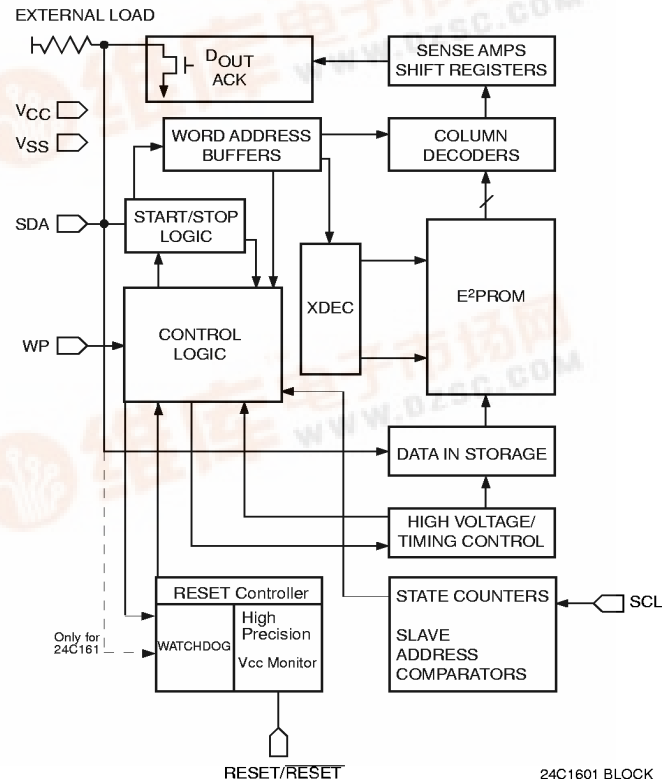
EXTERNAL LOAD

$D_{OUT}$
ACK

SENSE AMPS
SHIFT REGISTERS

$V_{CC}$
$V_{SS}$

WORD ADDRESS
BUFFERS

COLUMN
DECODERS

SDA

START/STOP
LOGIC

XDEC

$E^2PROM$

WP

CONTROL
LOGIC

DATA IN STORAGE

HIGH VOLTAGE/
TIMING CONTROL

RESET Controller

WATCHDOG

High
Precision
Vcc Monitor

Only for
24C161

STATE COUNTERS

SLAVE
ADDRESS
COMPARATORS

SCL

RESET/$\overline{RESET}$

24C1601 BLOCK

www.dzsc.com